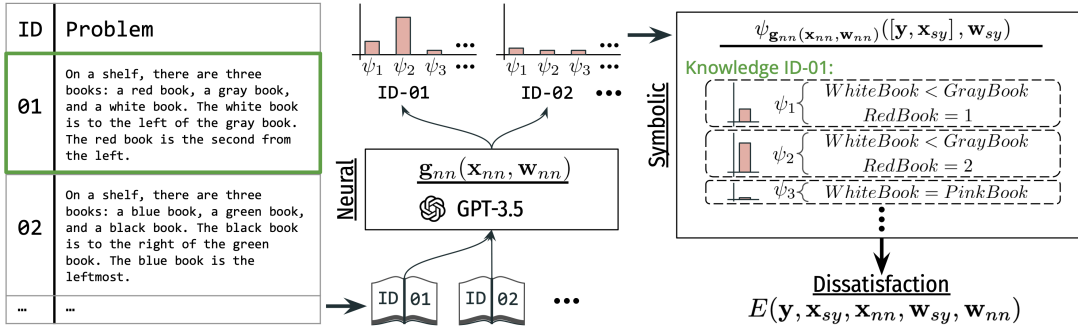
| ID | Problem |
|---|---|
| 01 | On a shelf, there are three books: a red book, a gray book, and a white book. The white book is to the left of the gray book. The red book is the second from the left. |
| 02 | On a shelf, there are three books: a blue book, a green book, and a black book. The black book is to the right of the green book. The blue book is the leftmost. |
| … | … |

$\psi_1$ $\psi_2$ $\psi_3$ •••
ID-01

$\psi_1$ $\psi_2$ $\psi_3$ •••
ID-02 •••

Neural

$\mathbf{g}_{nn}(\mathbf{x}_{nn}, \mathbf{w}_{nn})$

GPT-3.5

ID 01 ID 02 •••

Symbolic

$\psi_{\mathbf{g}_{nn}(\mathbf{x}_{nn},\mathbf{w}_{nn})}([\mathbf{y}, \mathbf{x}_{sy}], \mathbf{w}_{sy})$

Knowledge ID-01:

$\psi_1 \{ WhiteBook < GrayBook$
$RedBook = 1$

$\psi_2 \{ WhiteBook < GrayBook$
$RedBook = 2$

$\psi_3 \{ WhiteBook = PinkBook$

Dissatisfaction

$E(\mathbf{y}, \mathbf{x}_{sy}, \mathbf{x}_{nn}, \mathbf{w}_{sy}, \mathbf{w}_{nn})$